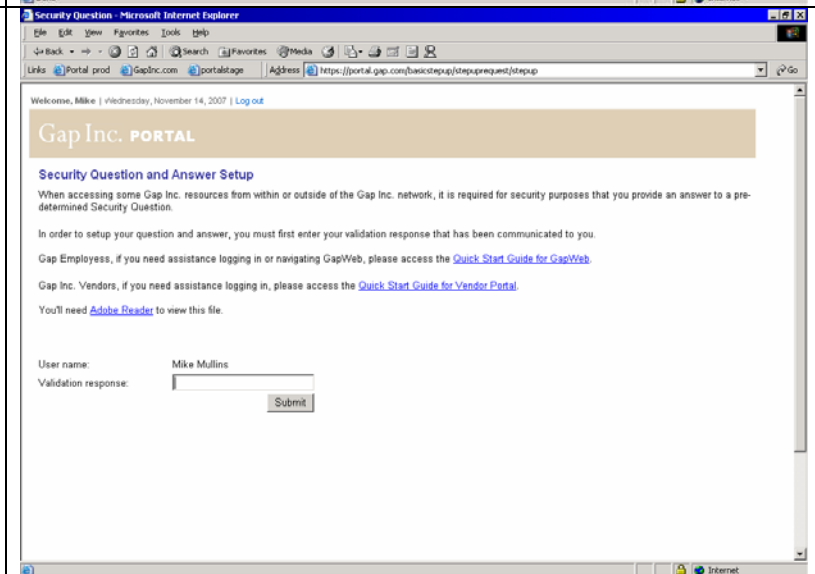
Security Question - Microsoft Internet Explorer

File Edit View Favorites Tools Help

Back Search Favorites Media

Links Portal prod GapInc.com portalstage Address https://portal.gap.com/basicstepup/stepuprequest/stepup Go

Welcome, Mike | Wednesday, November 14, 2007 | Log out

Gap Inc. PORTAL

Security Question and Answer Setup

When accessing some Gap Inc. resources from within or outside of the Gap Inc. network, it is required for security purposes that you provide an answer to a predetermined Security Question.

In order to setup your question and answer, you must first enter your validation response that has been communicated to you.

Gap Employess, if you need assistance logging in or navigating GapWeb, please access the Quick Start Guide for GapWeb.

Gap Inc. Vendors, if you need assistance logging in, please access the Quick Start Guide for Vendor Portal.

You'll need Adobe Reader to view this file.

User name: Mike Mullins
Validation response:

Submit

Internet